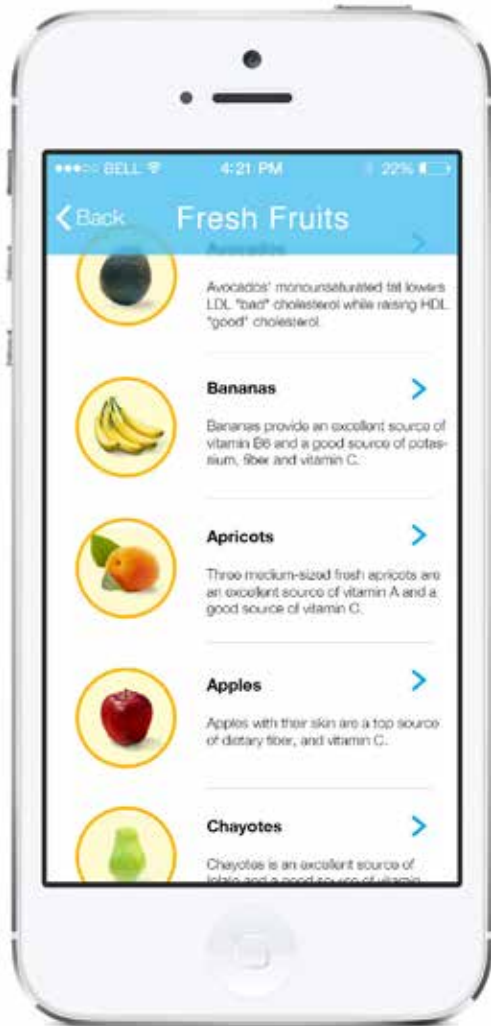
●●●○○ BELL
4:21 PM
22%

Back
Fresh Fruits

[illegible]
Avocados' monounsaturated fat lowers LDL "bad" cholesterol while raising HDL "good" cholesterol.

Bananas
Bananas provide an excellent source of vitamin B6 and a good source of potassium, fiber and vitamin C.

Apricots
Three medium-sized fresh apricots are an excellent source of vitamin A and a good source of vitamin C.

Apples
Apples with their skin are a top source of dietary fiber, and vitamin C.

Chayotes
Chayotes is an excellent source of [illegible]